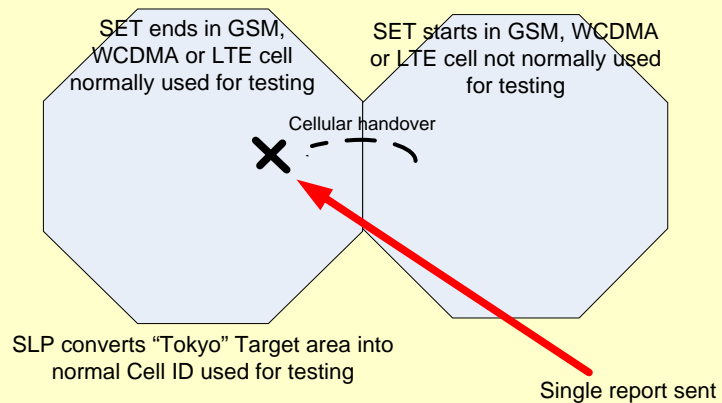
SET ends in GSM, WCDMA or LTE cell normally used for testing

SET starts in GSM, WCDMA or LTE cell not normally used for testing

Cellular handover

SLP converts “Tokyo” Target area into normal Cell ID used for testing

Single report sent